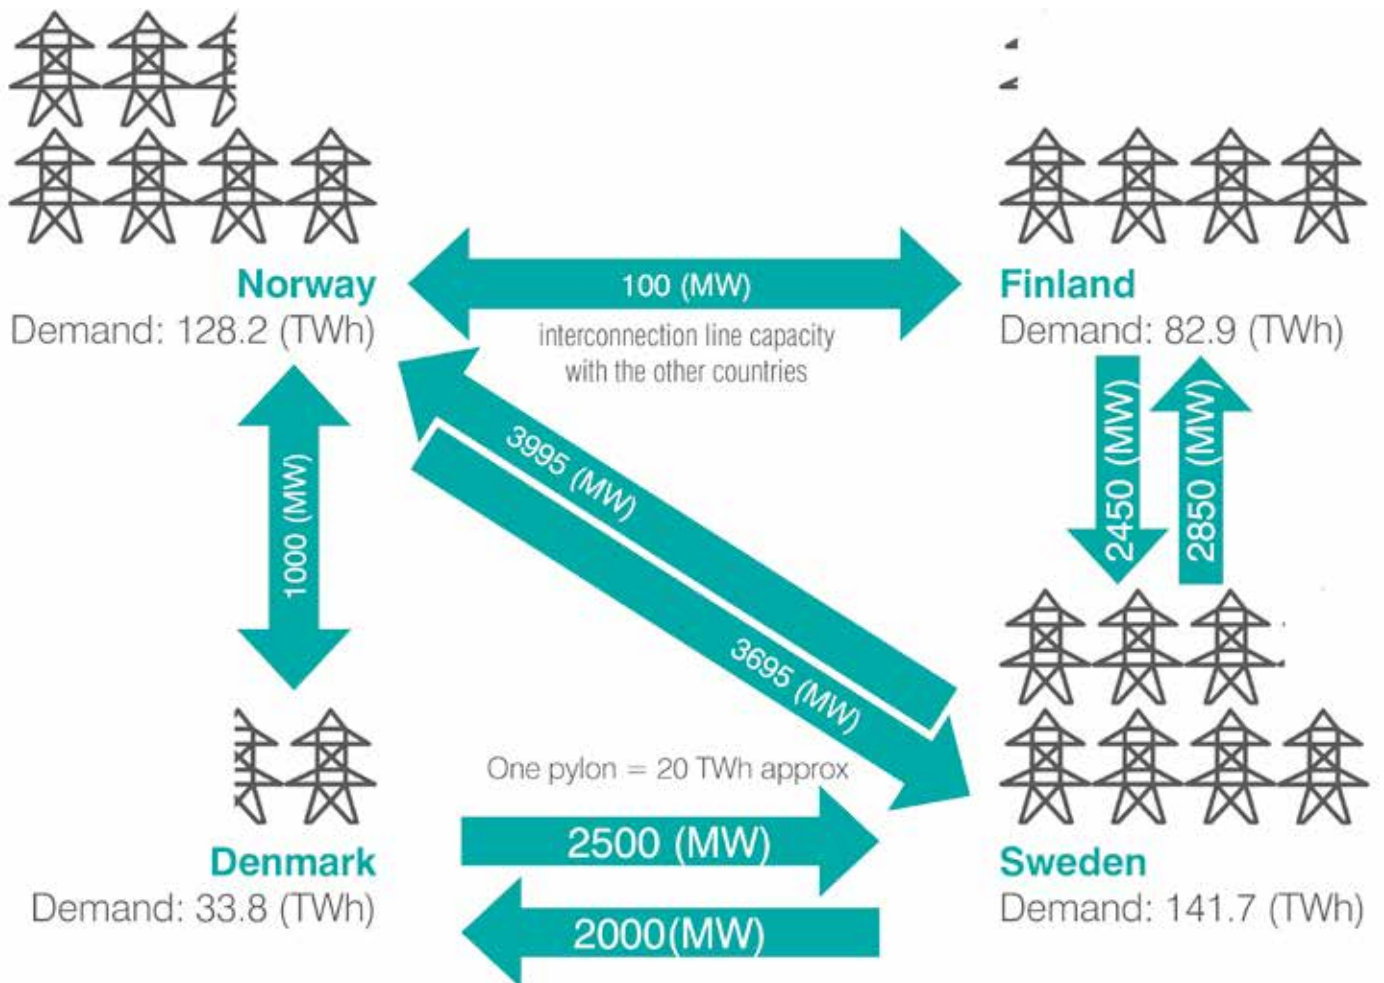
Norway
Demand: 128.2 (TWh)

100 (MW)
interconnection line capacity with the other countries

Finland
Demand: 82.9 (TWh)

1000 (MW)

3995 (MW)

3695 (MW)

2450 (MW)

2850 (MW)

One pylon = 20 TWh approx

2500 (MW)

2000(MW)

Denmark
Demand: 33.8 (TWh)

Sweden
Demand: 141.7 (TWh)